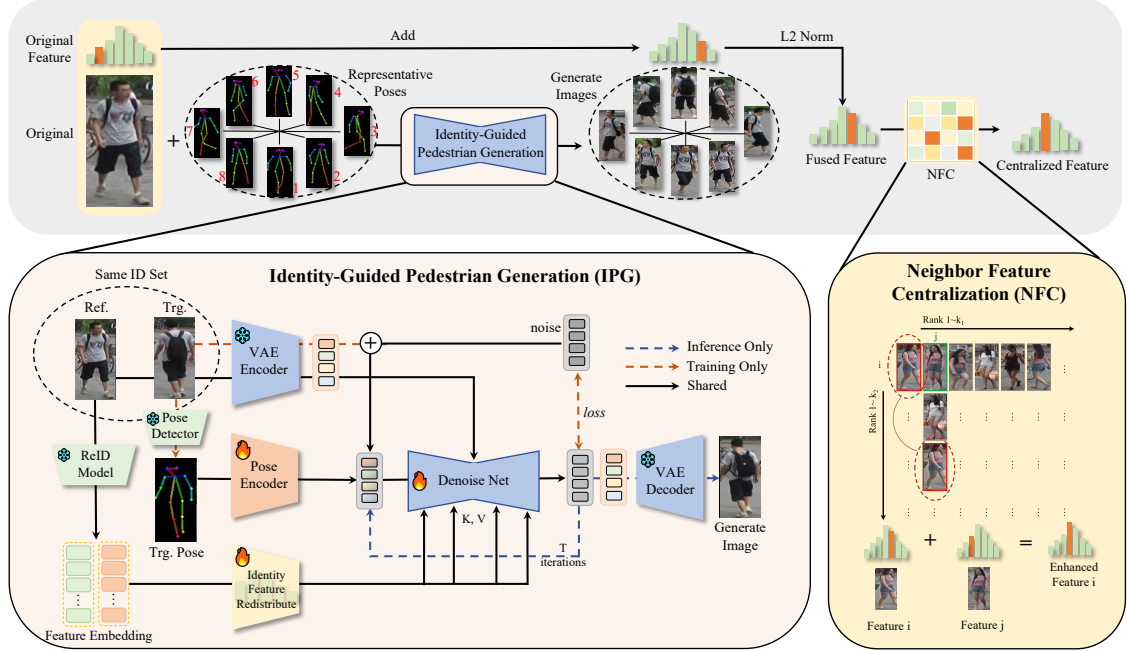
Original Feature

Original

+

Add

Representative Poses

6 5 4 7 3 8 1 2

Identity-Guided Pedestrian Generation

Generate Images

L2 Norm

Fused Feature

NFC

Centralized Feature

Identity-Guided Pedestrian Generation (IPG)

Same ID Set

Ref.

Trg.

VAE Encoder

+

noise

Inference Only

Training Only

Shared

loss

Pose Detector

ReID Model

Pose Encoder

Denoise Net

VAE Decoder

Generate Image

Trg. Pose

K, V

T iterations

Identity Feature Redistribute

Feature Embedding

Neighbor Feature Centralization (NFC)

Rank 1~$k_1$

j

i

Rank 1~$k_2$

+

=

Enhanced Feature i

Feature i

Feature j